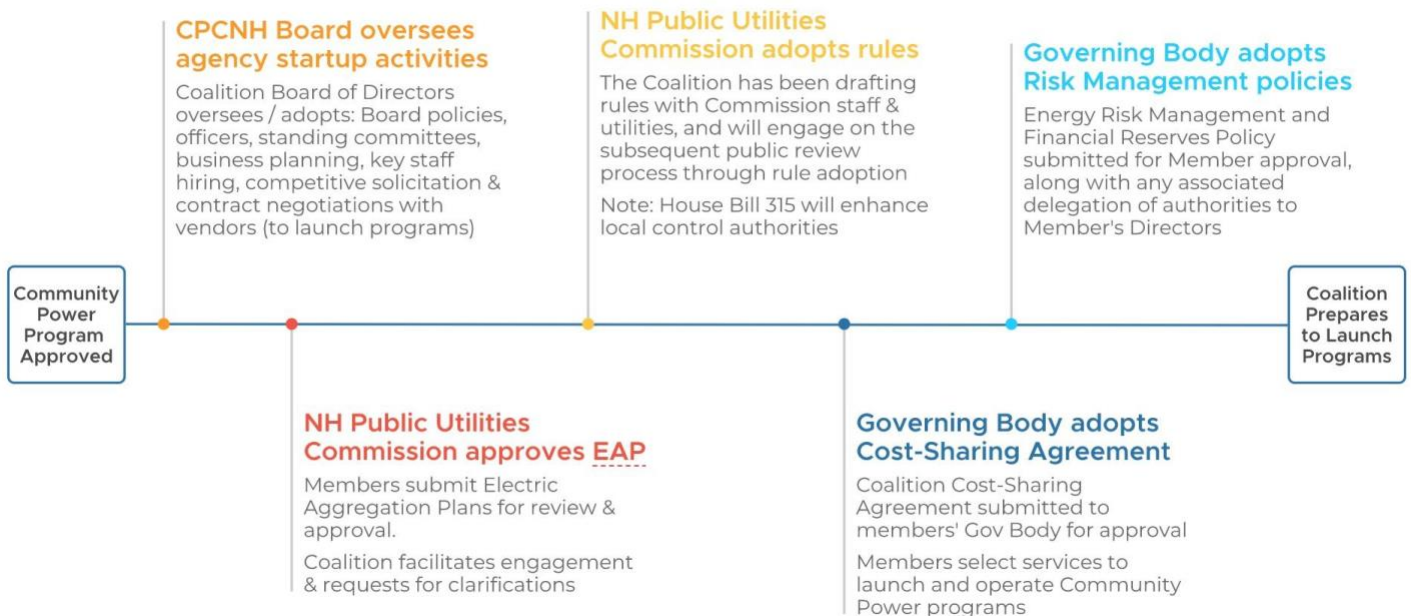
Community Power Program Approved

CPCNH Board oversees agency startup activities

Coalition Board of Directors oversees / adopts: Board policies, officers, standing committees, business planning, key staff hiring, competitive solicitation & contract negotiations with vendors (to launch programs)

NH Public Utilities Commission approves EAP

Members submit Electric Aggregation Plans for review & approval.

Coalition facilitates engagement & requests for clarifications

NH Public Utilities Commission adopts rules

The Coalition has been drafting rules with Commission staff & utilities, and will engage on the subsequent public review process through rule adoption

Note: House Bill 315 will enhance local control authorities

Governing Body adopts Cost-Sharing Agreement

Coalition Cost-Sharing Agreement submitted to members' Gov Body for approval

Members select services to launch and operate Community Power programs

Governing Body adopts Risk Management policies

Energy Risk Management and Financial Reserves Policy submitted for Member approval, along with any associated delegation of authorities to Member's Directors

Coalition Prepares to Launch Programs